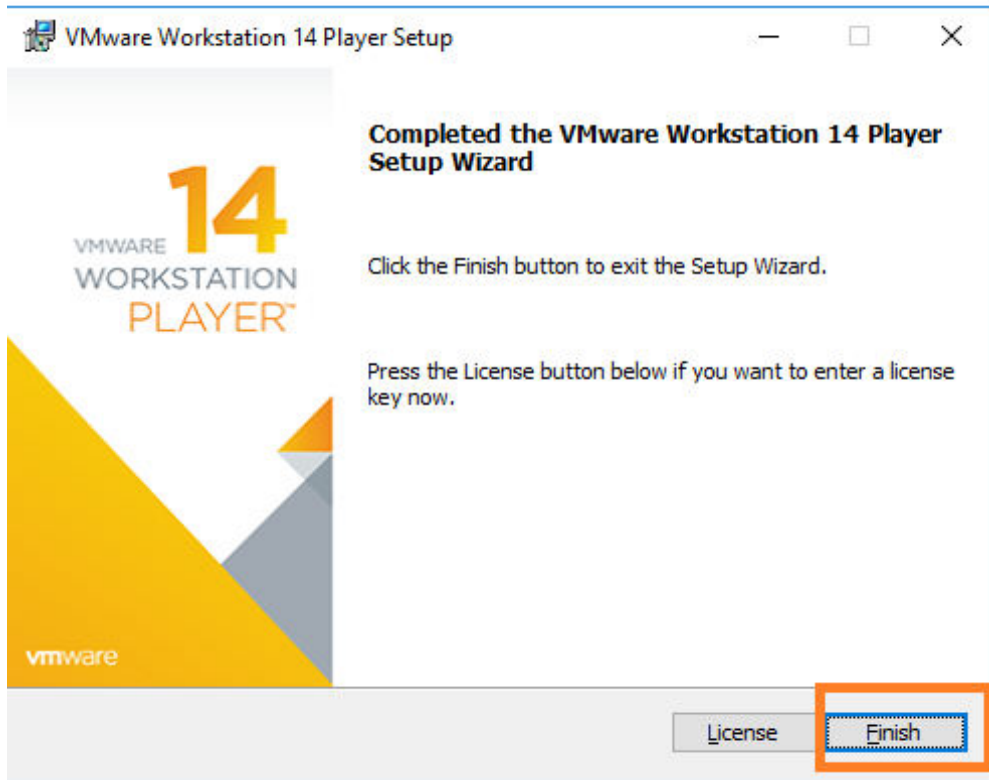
VMware Workstation 14 Player Setup

14
VMWARE
WORKSTATION
PLAYER™

vmware

Completed the VMware Workstation 14 Player Setup Wizard

Click the Finish button to exit the Setup Wizard.

Press the License button below if you want to enter a license key now.

License

Finish